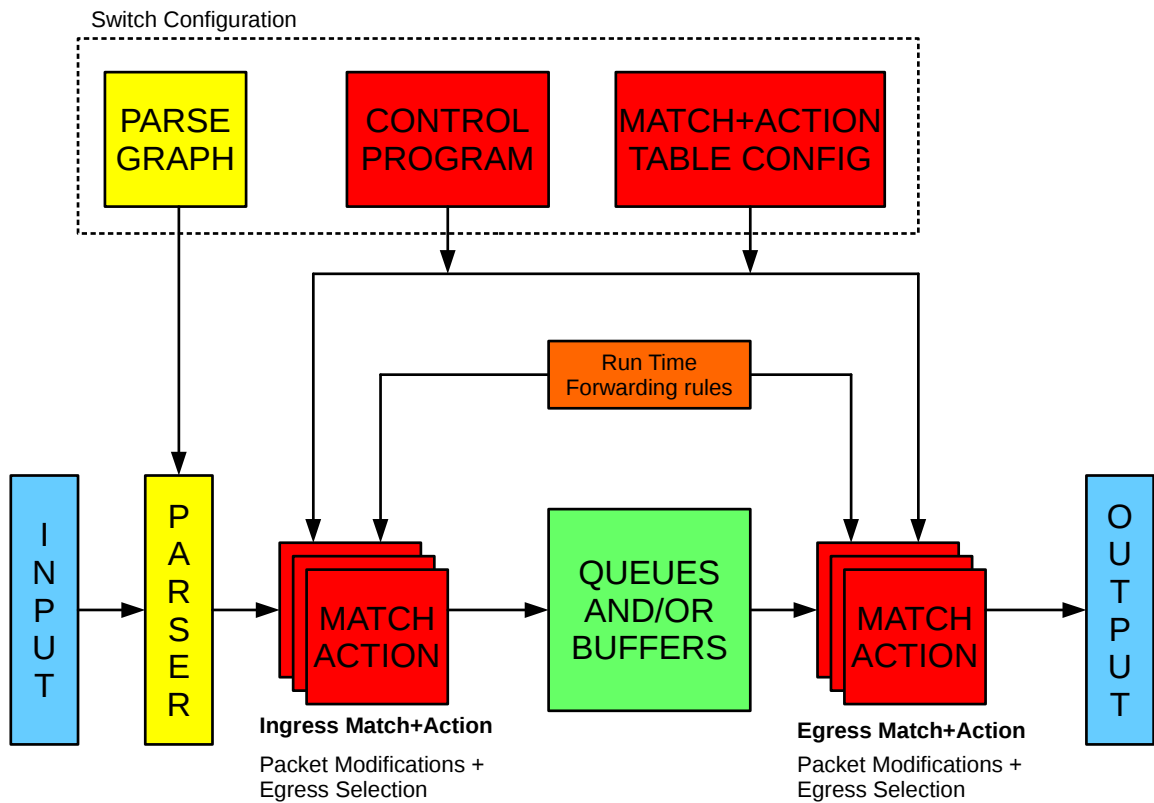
Switch Configuration

PARSE GRAPH

CONTROL PROGRAM

MATCH+ACTION TABLE CONFIG

Run Time Forwarding rules

INPUT

PARSER

MATCH ACTION

Ingress Match+Action

Packet Modifications + Egress Selection

QUEUES AND/OR BUFFERS

MATCH ACTION

Egress Match+Action

Packet Modifications + Egress Selection

OUTPUT